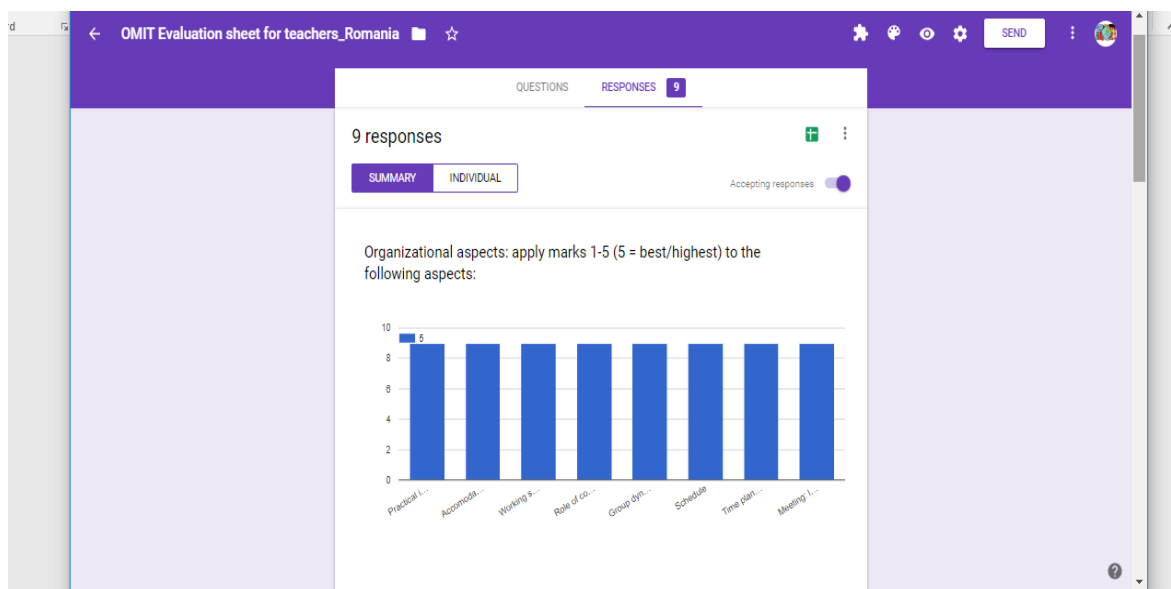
OMIT Evaluation sheet for teachers_Romania

SEND

QUESTIONS

RESPONSES 9

9 responses

SUMMARY

INDIVIDUAL

Accepting responses

Organizational aspects: apply marks 1-5 (5 = best/highest) to the following aspects:

10
8
6
4
2
0

5

Practical l...
Accomoda...
Working s...
Role of co...
Group dyn...
Schedule
Time plan...
Meeting: I...